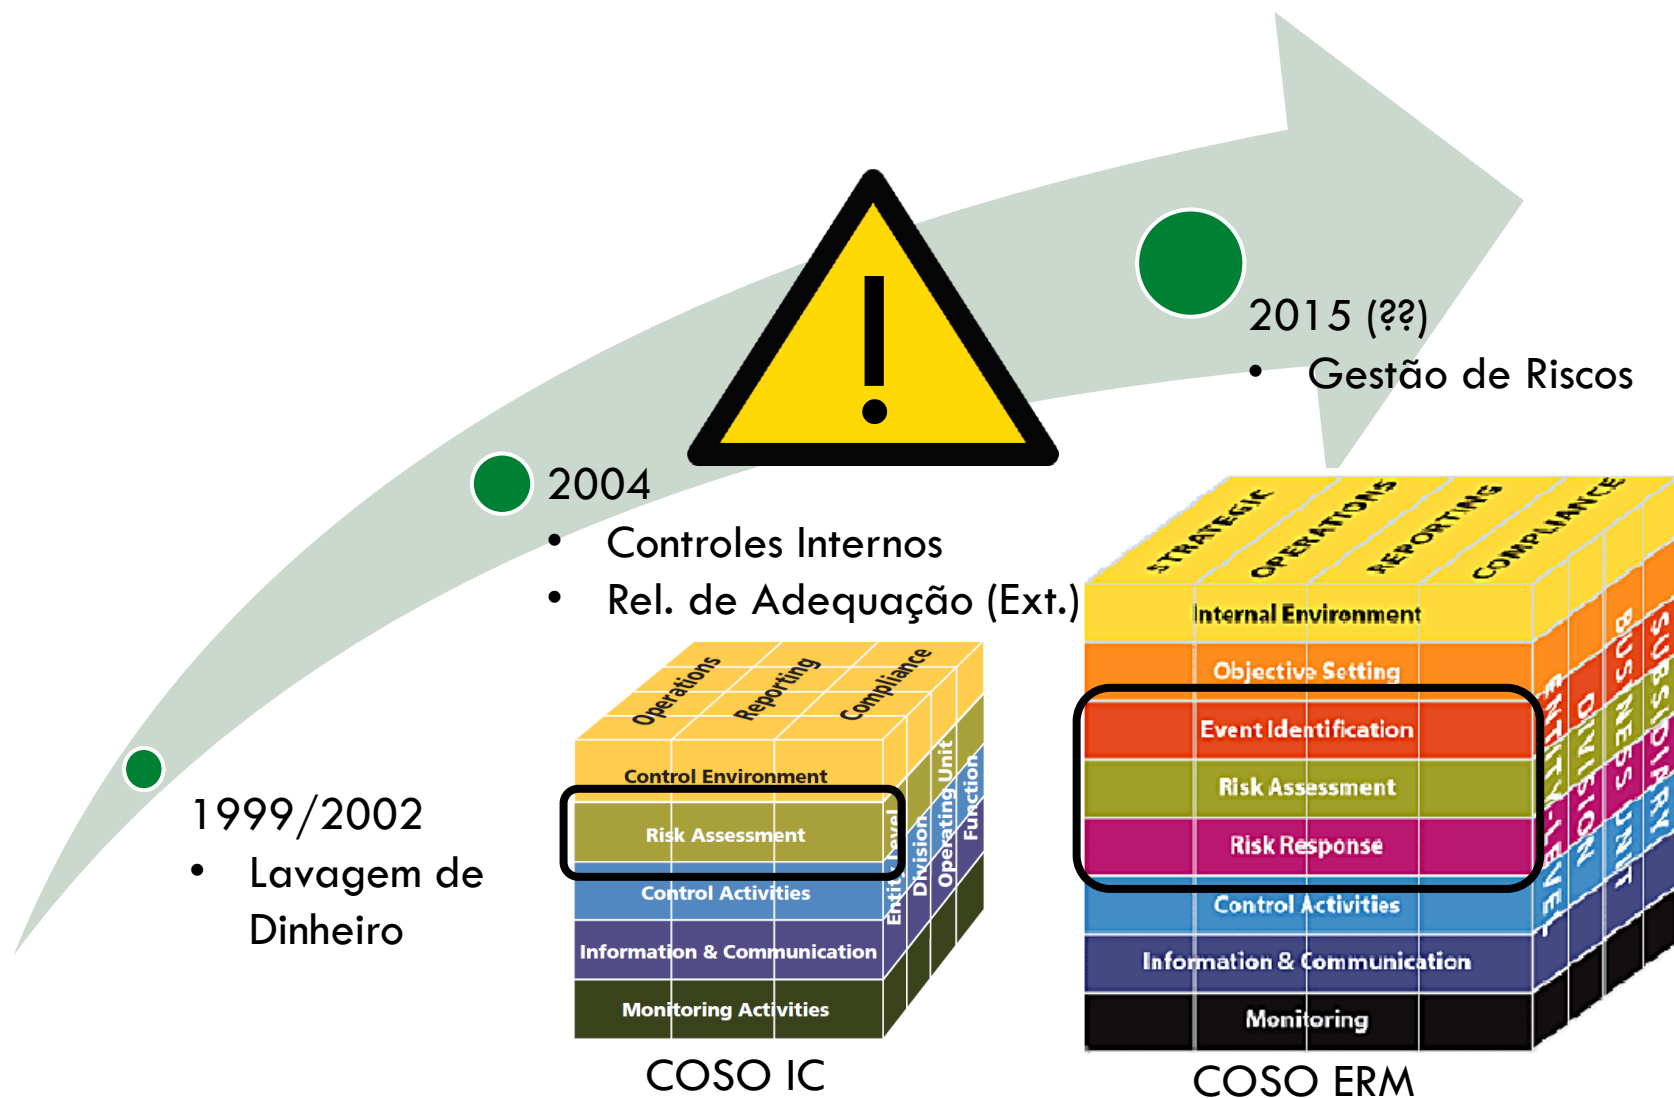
1999/2002

- Lavagem de Dinheiro

2004

- Controles Internos
- Rel. de Adequação (Ext.)

2015 (??)

- Gestão de Riscos

Operations
Reporting
Compliance
Control Environment
Risk Assessment
Control Activities
Information & Communication
Monitoring Activities
Entity Level
Division
Operating Unit
Function

COSO IC

STRATEGIC
OPERATIONS
REPORTING
COMPLIANCE
Internal Environment
Objective Setting
Event Identification
Risk Assessment
Risk Response
Control Activities
Information & Communication
Monitoring
ENTITY-LEVEL
DIVISION
BUSINESS UNIT
SUBSIDIARY

COSO ERM